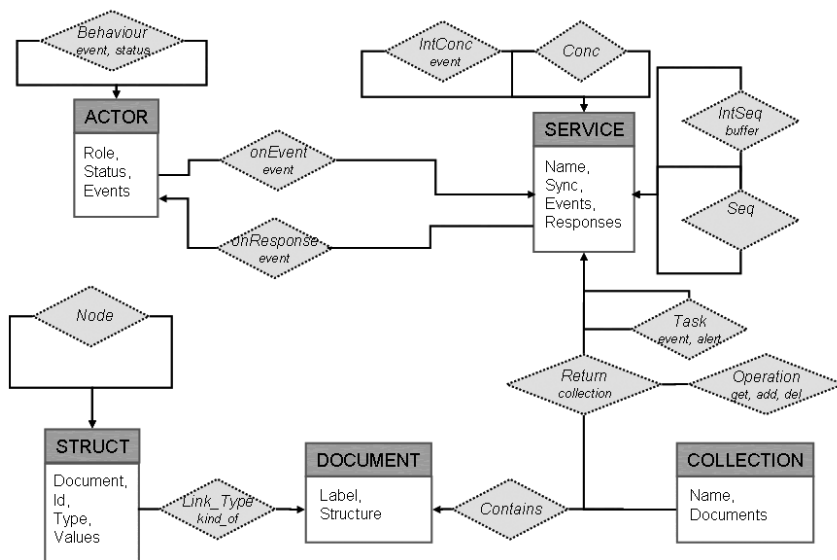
Behaviour
event, status

ACTOR
Role,
Status,
Events

IntConc
event

Conc

SERVICE
Name,
Sync,
Events,
Responses

IntSeq
buffer

Seq

onEvent
event

onResponse
event

Node

Task
event, alert

Return
collection

Operation
get, add, del

STRUCT
Document,
Id,
Type,
Values

Link_Type
kind_of

DOCUMENT
Label,
Structure

Contains

COLLECTION
Name,
Documents